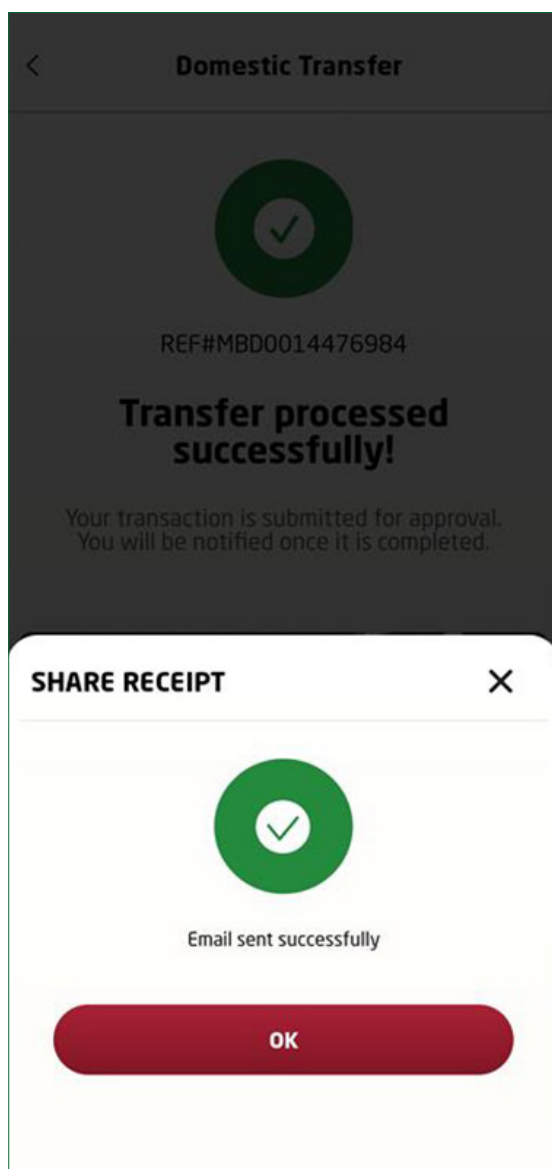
<

Domestic Transfer

REF#MBD0014476984

Transfer processed successfully!

Your transaction is submitted for approval. You will be notified once it is completed.

SHARE RECEIPT

×

Email sent successfully

OK